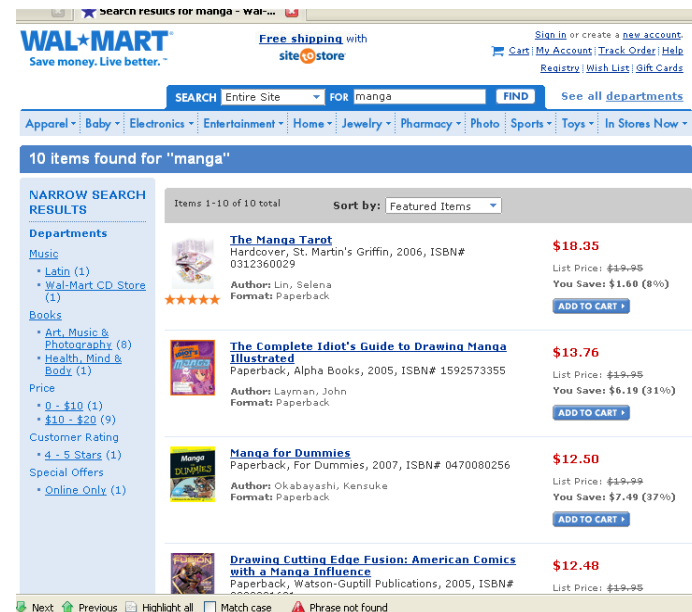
Search results for manga - Wal-...

WAL★MART
Save money. Live better.

Free shipping with site to store

Sign in or create a new account.
Cart | My Account | Track Order | Help
Registry | Wish List | Gift Cards

SEARCH Entire Site FOR manga FIND
See all departments

Apparel | Baby | Electronics | Entertainment | Home | Jewelry | Pharmacy | Photo | Sports | Toys | In Stores Now

10 items found for "manga"

NARROW SEARCH RESULTS

Departments

Music
• Latin (1)
• Wal-Mart CD Store (1)

Books
• Art, Music & Photography (8)
• Health, Mind & Body (1)

Price
• 0 - $10 (1)
• $10 - $20 (9)

Customer Rating
• 4 - 5 Stars (1)

Special Offers
• Online Only (1)

Items 1-10 of 10 total

Sort by: Featured Items

The Manga Tarot
Hardcover, St. Martin's Griffin, 2006, ISBN# 0312360029
Author: Lin, Selena
Format: Paperback
$18.35
List Price: $19.95
You Save: $1.60 (8%)
ADD TO CART

The Complete Idiot's Guide to Drawing Manga Illustrated
Paperback, Alpha Books, 2005, ISBN# 1592573355
Author: Layman, John
Format: Paperback
$13.76
List Price: $19.95
You Save: $6.19 (31%)
ADD TO CART

Manga for Dummies
Paperback, For Dummies, 2007, ISBN# 0470080256
Author: Okabayashi, Kensuke
Format: Paperback
$12.50
List Price: $19.99
You Save: $7.49 (37%)
ADD TO CART

Drawing Cutting Edge Fusion: American Comics with a Manga Influence
Paperback, Watson-Guptill Publications, 2005, ISBN#
$12.48
List Price: $19.95

Next Previous Highlight all Match case Phrase not found